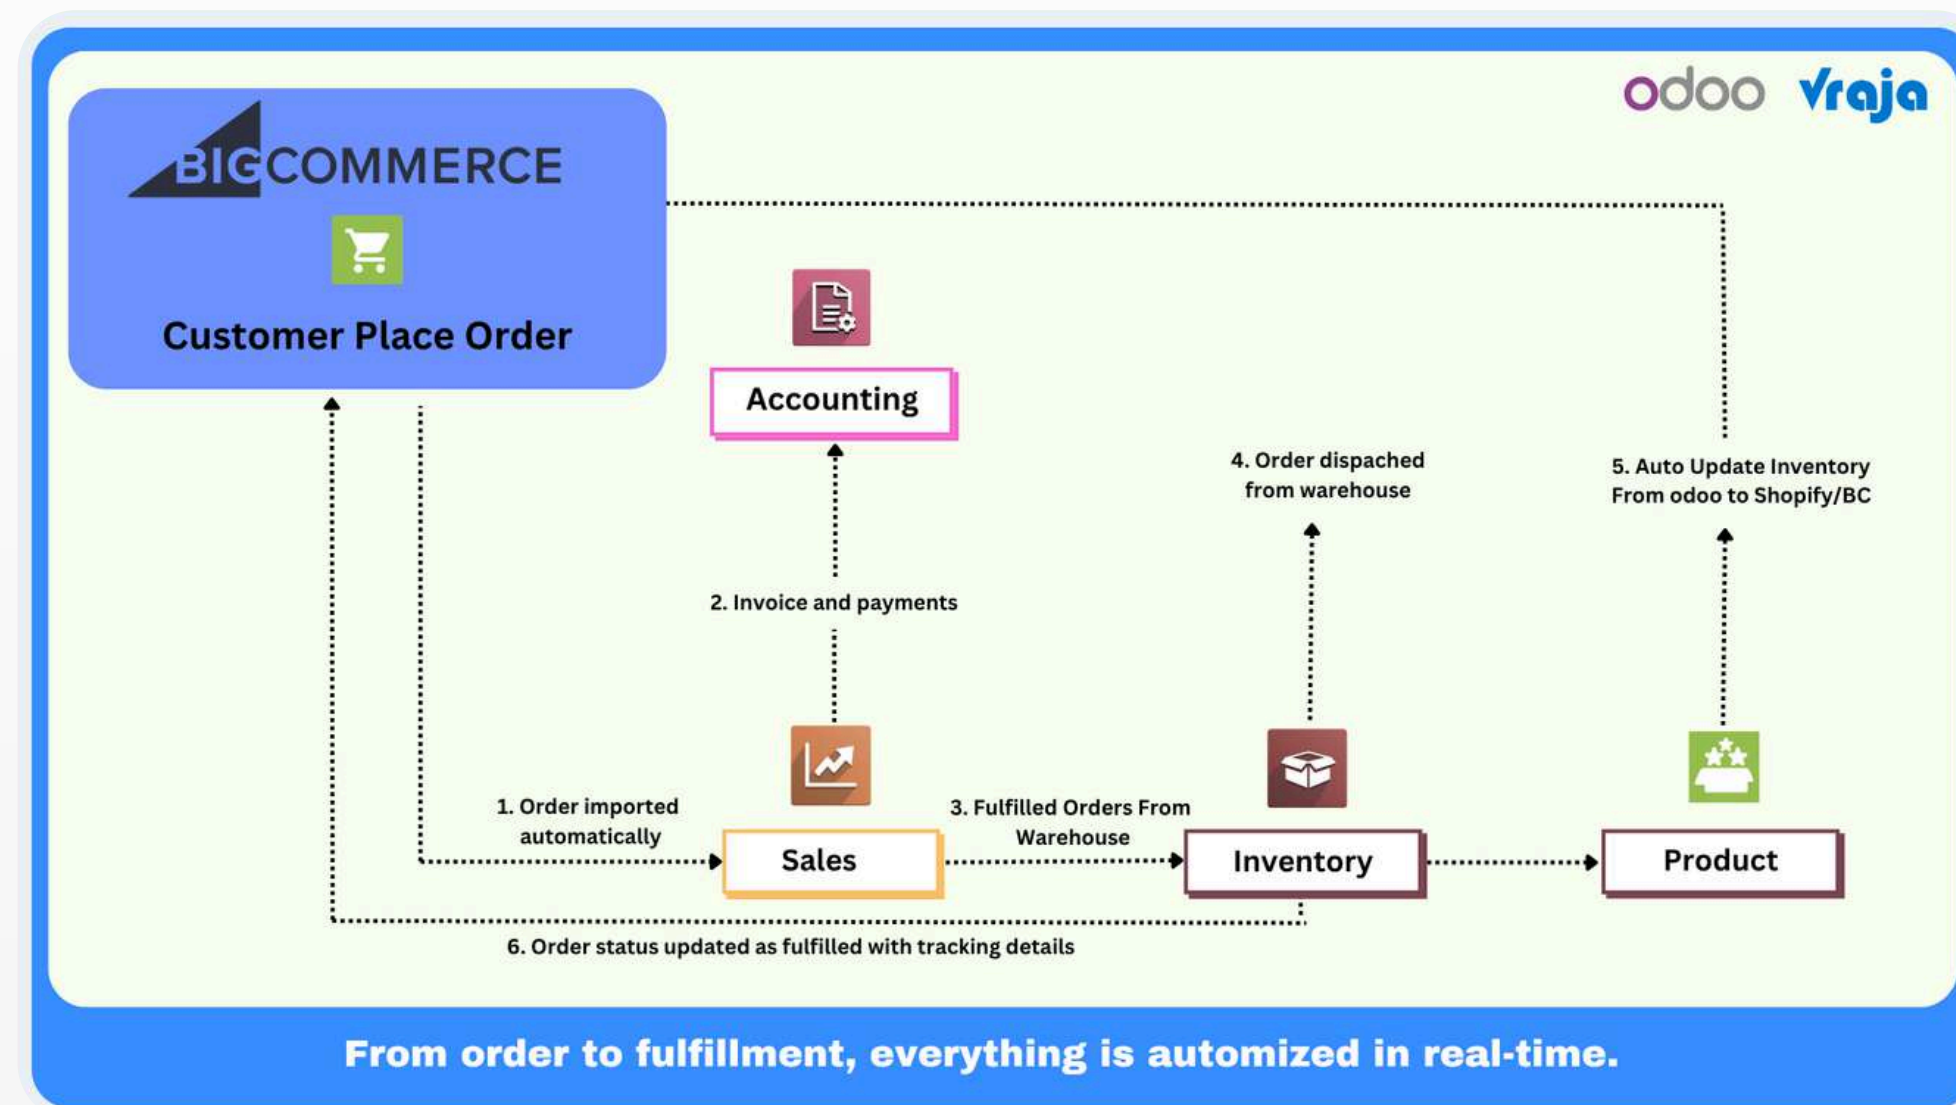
odoo Vraja

BIGCOMMERCE

Customer Place Order

Accounting

4. Order dispached from warehouse

5. Auto Update Inventory From odoo to Shopify/BC

2. Invoice and payments

1. Order imported automatically

Sales

3. Fulfilled Orders From Warehouse

Inventory

Product

6. Order status updated as fulfilled with tracking details

From order to fulfillment, everything is automized in real-time.